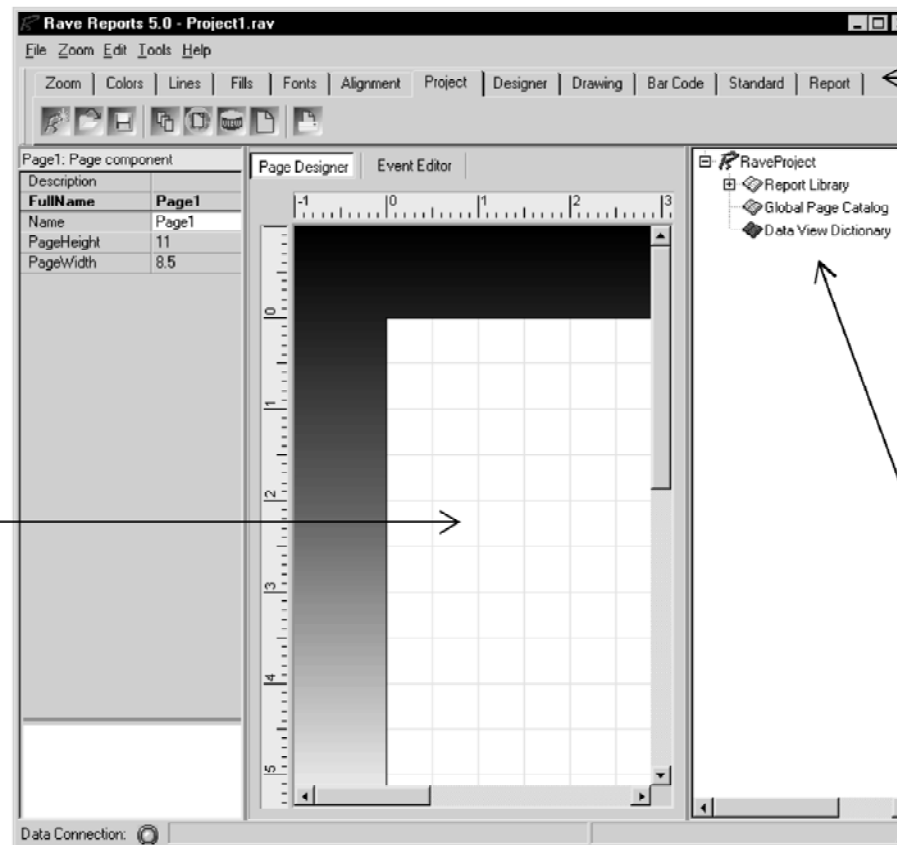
Rave Reports 5.0 - Project1.rav

File Zoom Edit Tools Help

Zoom | Colors | Lines | Fills | Fonts | Alignment | Project | Designer | Drawing | Bar Code | Standard | Report

Page1: Page component

| Description | |
|---|---|
| FullName | Page1 |
| Name | Page1 |
| PageHeight | 11 |
| PageWidth | 8.5 |

Page Designer | Event Editor

-1 0 1 2 3

0 1 2 3 4 5

RaveProject
Report Library
Global Page Catalog
Data View Dictionary

Data Connection: